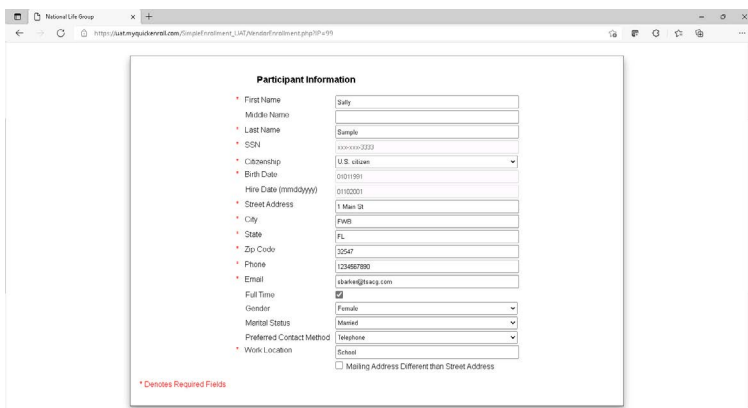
National Life Group

https://uat.myquickenroll.com/SimpleEnrollment_UAT/VendorEnrollment.php?P=99

Participant Information

| | |
|---|---|
| * First Name | Sally |
| Middle Name | |
| * Last Name | Sample |
| * SSN | xxx-xx-3333 |
| * Citizenship | U.S. citizen |
| * Birth Date | 01011991 |
| Hire Date (mmddyyyy) | 01102001 |
| * Street Address | 1 Main St |
| * City | FWB |
| * State | FL |
| * Zip Code | 32547 |
| * Phone | 1234567890 |
| * Email | sbarker@tsacg.com |
| Full Time | ☑ |
| Gender | Female |
| Marital Status | Married |
| Preferred Contact Method | Telephone |
| * Work Location | School |

☐ Mailing Address Different than Street Address

* Denotes Required Fields